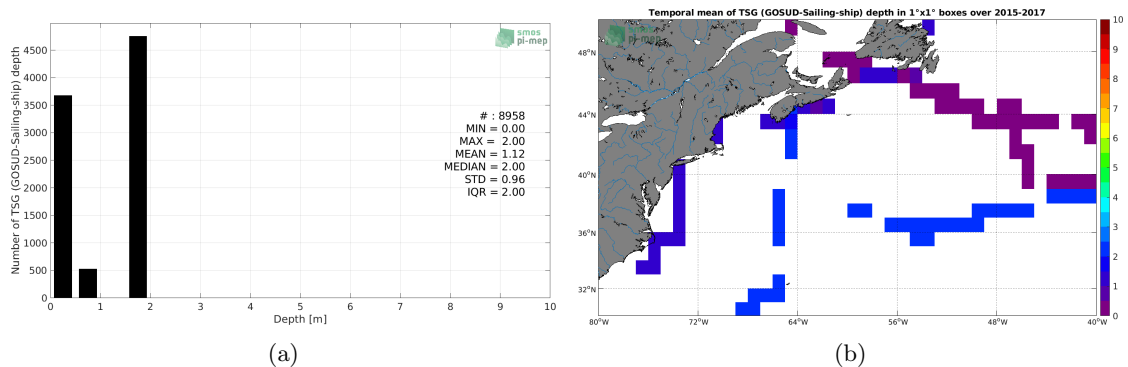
smos
pi-mep

Number of TSG (GOSUD-Sailing-ship) depth

4500
4000
3500
3000
2500
2000
1500
1000
500
0

0 1 2 3 4 5 6 7 8 9 10
Depth [m]

# : 8958
MIN = 0.00
MAX = 2.00
MEAN = 1.12
MEDIAN = 2.00
STD = 0.96
IQR = 2.00

(a)

Temporal mean of TSG (GOSUD-Sailing-ship) depth in 1°x1° boxes over 2015-2017

smos
pi-mep

48°N
44°N
40°N
36°N
32°N

80°W 72°W 64°W 56°W 48°W 40°W

10
9
8
7
6
5
4
3
2
1
0

(b)